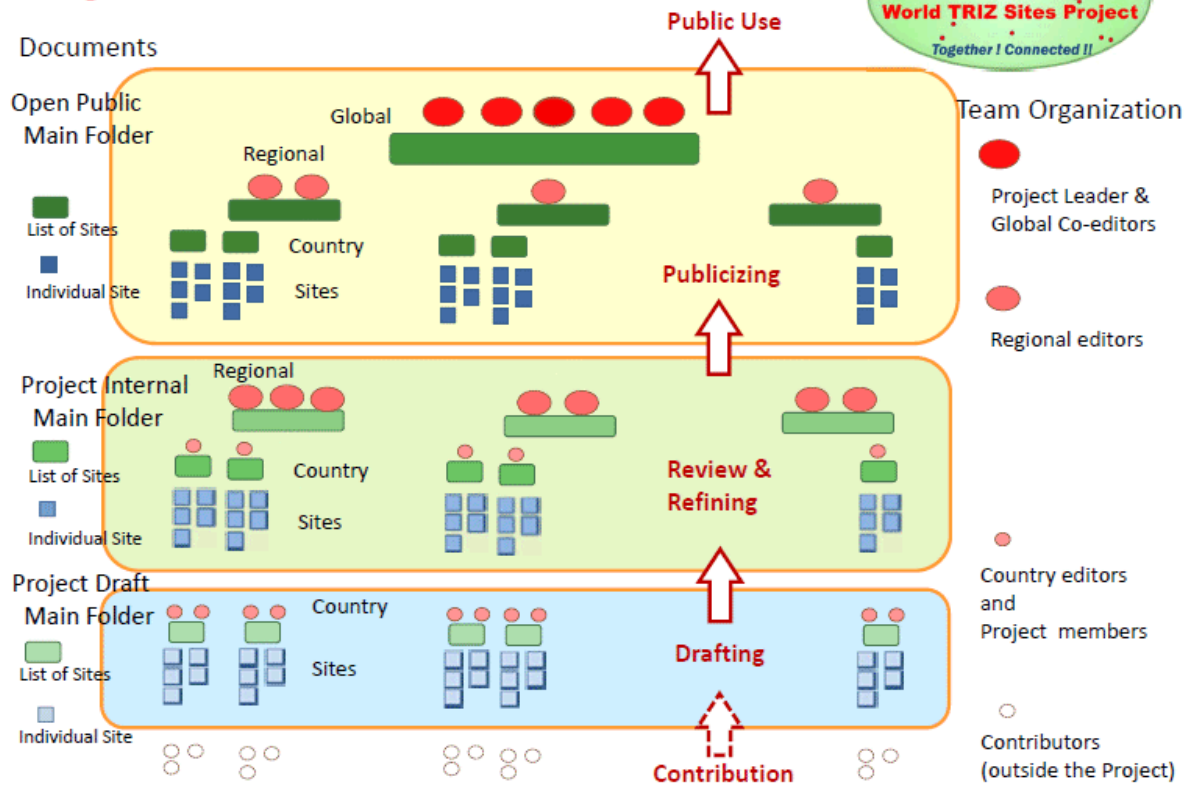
World TRIZ Sites Project
Together ! Connected !!

Public Use

Documents

Open Public Main Folder

Global

Regional

List of Sites

Individual Site

Country

Sites

Publicizing

Team Organization

Project Leader & Global Co-editors

Regional editors

Project Internal Main Folder

Regional

List of Sites

Individual Site

Country

Sites

Review & Refining

Project Draft Main Folder

Country

List of Sites

Sites

Drafting

Individual Site

Country editors and Project members

Contributors (outside the Project)

Contribution